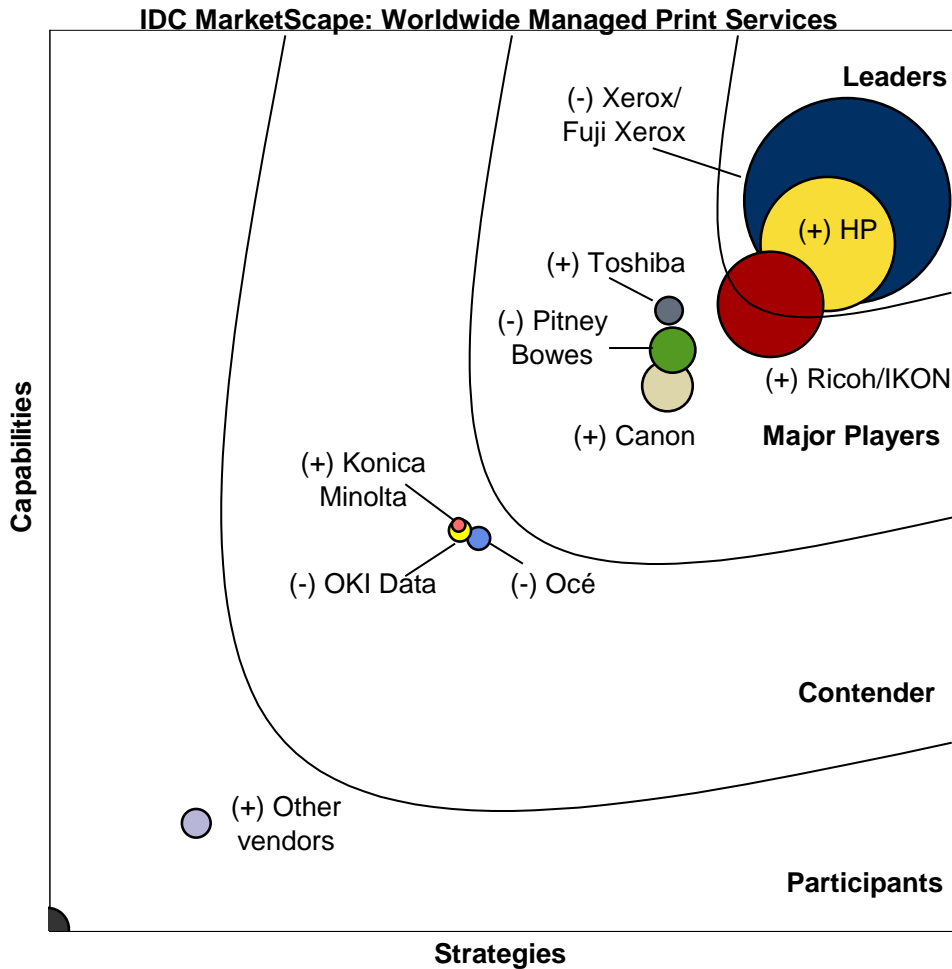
IDC MarketScape: Worldwide Managed Print Services

Leaders

(-) Xerox/ Fuji Xerox

(+) HP

(+) Toshiba

(-) Pitney Bowes

(+) Ricoh/IKON

(+) Canon

Major Players

(+) Konica Minolta

(-) OKI Data

(-) Océ

Contender

(+) Other vendors

Participants

Capabilities

Strategies